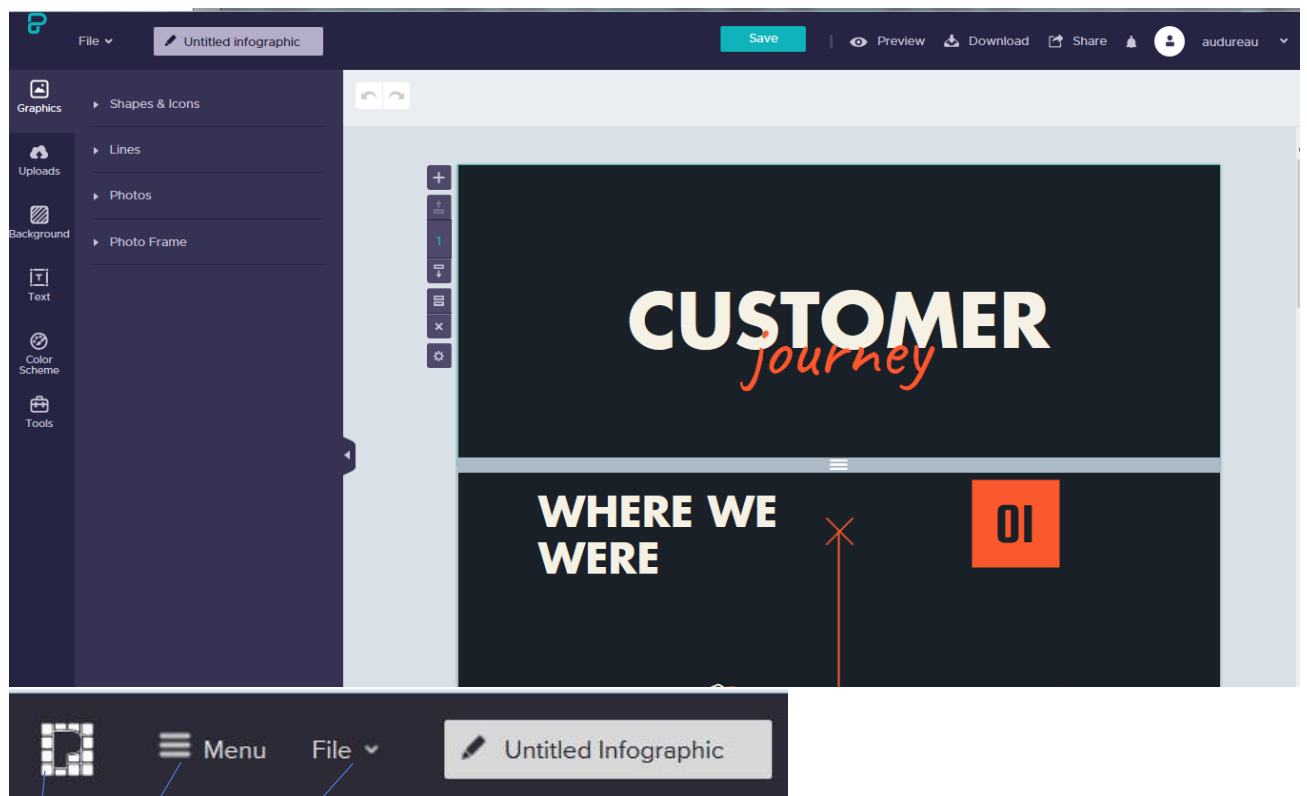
File
Untitled infographic
Save
Preview
Download
Share
audureau

Graphics
Uploads
Background
Text
Color Scheme
Tools

Shapes & Icons
Lines
Photos
Photo Frame

1

CUSTOMER
journey

WHERE WE WERE

01

Menu
File
Untitled Infographic